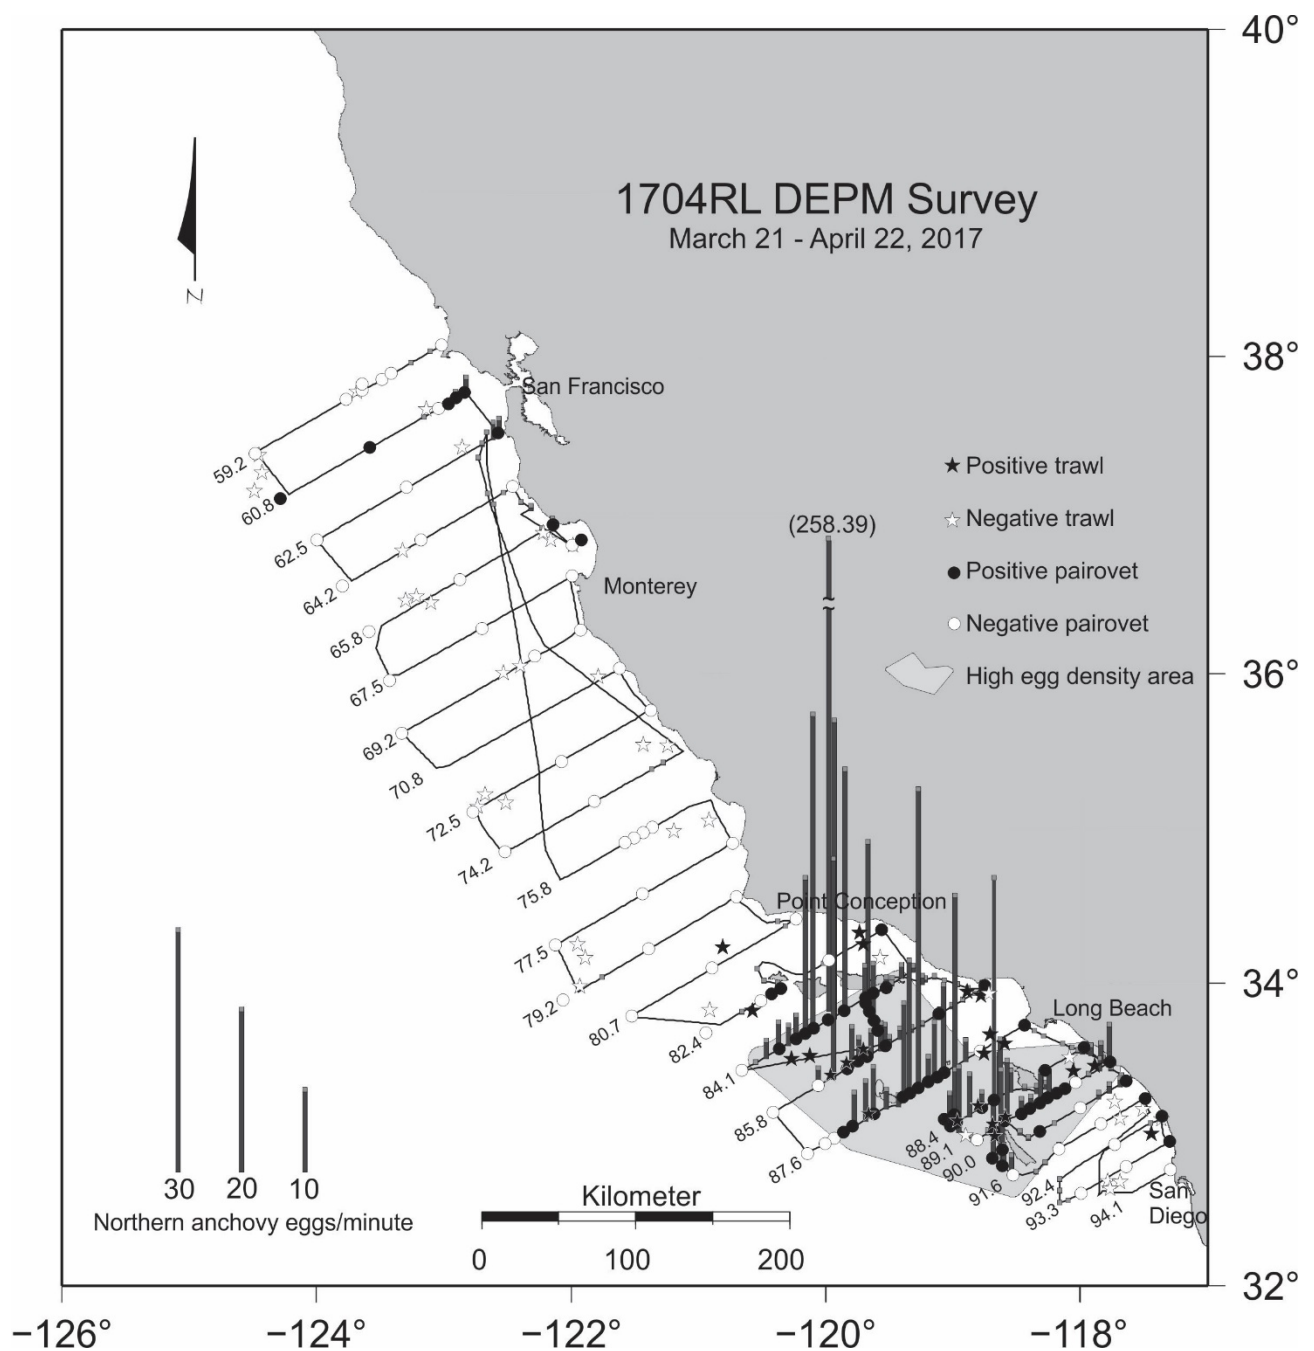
1704RL DEPM Survey
March 21 - April 22, 2017

N

San Francisco
Monterey
Point Conception
Long Beach
San Diego

★ Positive trawl
☆ Negative trawl
● Positive pairovet
○ Negative pairovet
High egg density area

(258.39)

59.2
60.8
62.5
64.2
65.8
67.5
69.2
70.8
72.5
74.2
75.8
77.5
79.2
80.7
82.4
84.1
85.8
87.6
88.4
89.1
90.0
91.6
92.4
93.3
94.1

30 20 10
Northern anchovy eggs/minute

Kilometer
0 100 200

40°
38°
36°
34°
32°

−126° −124° −122° −120° −118°